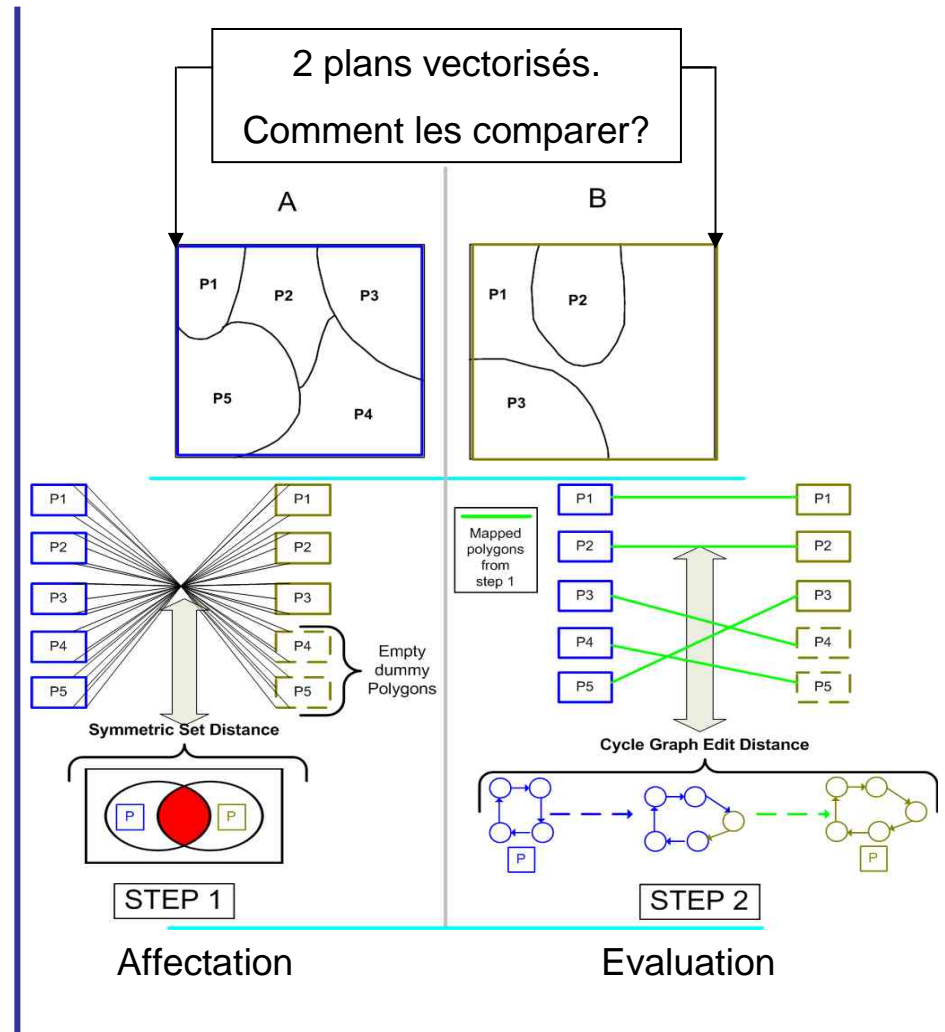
2 plans vectorisés.

Comment les comparer?

A

B

P1
P2
P3
P5
P4

P1
P2
P3

P1
P2
P3
P4
P5

P1
P2
P3
P4
P5

Empty dummy Polygons

Symmetric Set Distance

P

P

STEP 1

Mapped polygons from step 1

P1
P2
P3
P4
P5

P1
P2
P3
P4
P5

Cycle Graph Edit Distance

P

P

STEP 2

Affectation

Evaluation